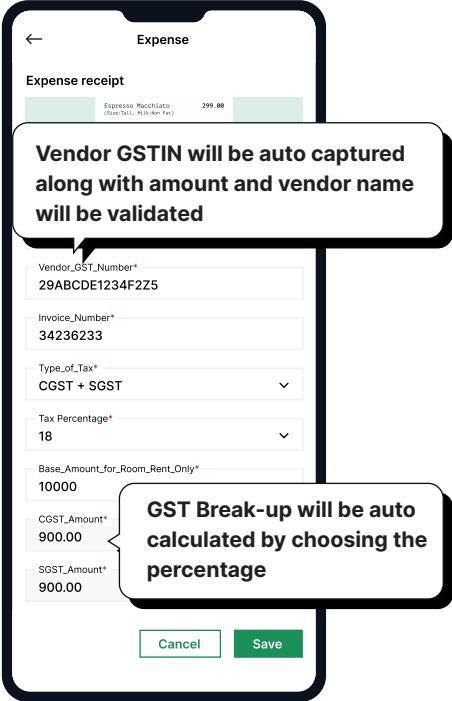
Expense

Expense receipt

Espresso Macchiato 299.00
(Size:Tall, Milk:Non Fat)

Vendor GSTIN will be auto captured along with amount and vendor name will be validated

Vendor_GST_Number*
29ABCDE1234F2Z5

Invoice_Number*
34236233

Type_of_Tax*
CGST + SGST

Tax Percentage*
18

Base_Amount_for_Room_Rent_Only*
10000

CGST_Amount*
900.00

SGST_Amount*
900.00

GST Break-up will be auto calculated by choosing the percentage

Cancel
Save